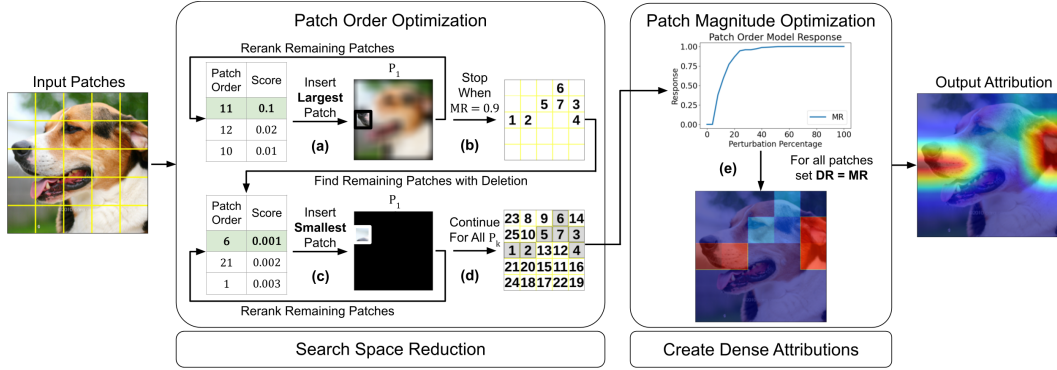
Input Patches

Patch Order Optimization

Rerank Remaining Patches

| Patch Order | Score |
|---|---|
| 11 | 0.1 |
| 12 | 0.02 |
| 10 | 0.01 |

Insert **Largest** Patch

(a)

$P_1$

Stop When MR = 0.9

(b)

6
5 7 3
1 2 4

Find Remaining Patches with Deletion

| Patch Order | Score |
|---|---|
| 6 | 0.001 |
| 21 | 0.002 |
| 1 | 0.003 |

Insert **Smallest** Patch

(c)

$P_1$

Continue For All $P_k$

(d)

| 23 | 8 | 9 | 6 | 14 |
|---|---|---|---|---|
| 25 | 10 | 5 | 7 | 3 |
| 1 | 2 | 13 | 12 | 4 |
| 21 | 20 | 15 | 11 | 16 |
| 24 | 18 | 17 | 22 | 19 |

Rerank Remaining Patches

Search Space Reduction

Patch Magnitude Optimization

Patch Order Model Response

Response

1.00
0.75
0.50
0.25
0.00

0 20 40 60 80 100

Perturbation Percentage

MR

(e)

For all patches set **DR = MR**

Create Dense Attributions

Output Attribution